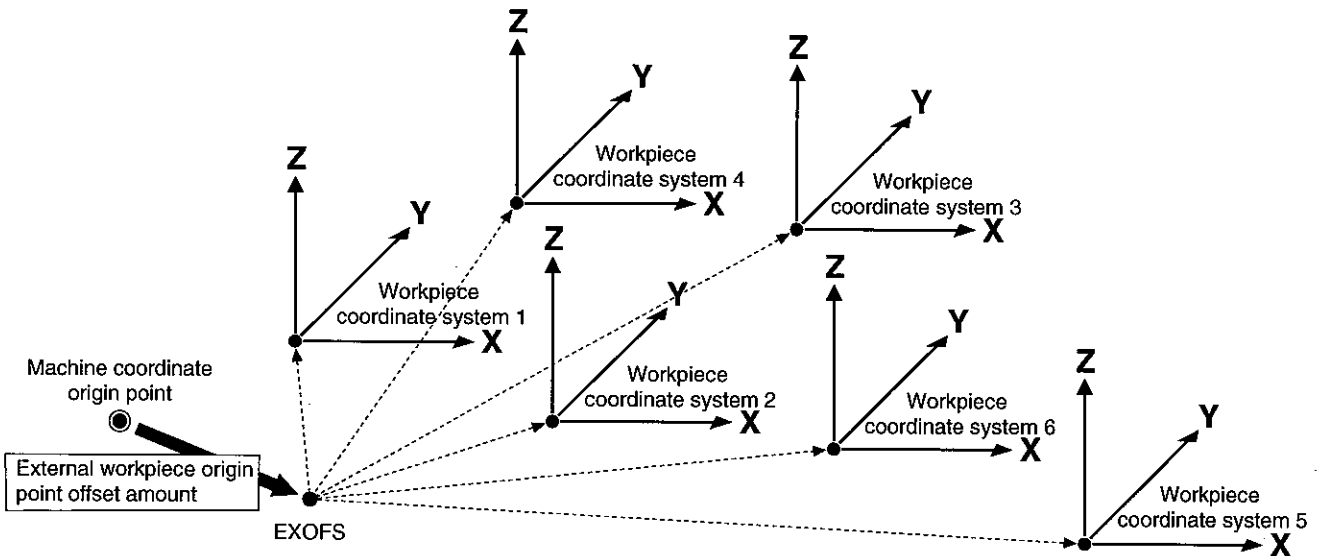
Z
Y
Workpiece coordinate system 4
X
Z
Y
Workpiece coordinate system 3
X
Z
Y
Workpiece coordinate system 1
X
Z
Y
Workpiece coordinate system 2
X
Z
Y
Workpiece coordinate system 6
X
Z
Y
Workpiece coordinate system 5
X
Machine coordinate origin point
External workpiece origin point offset amount
EXOFS